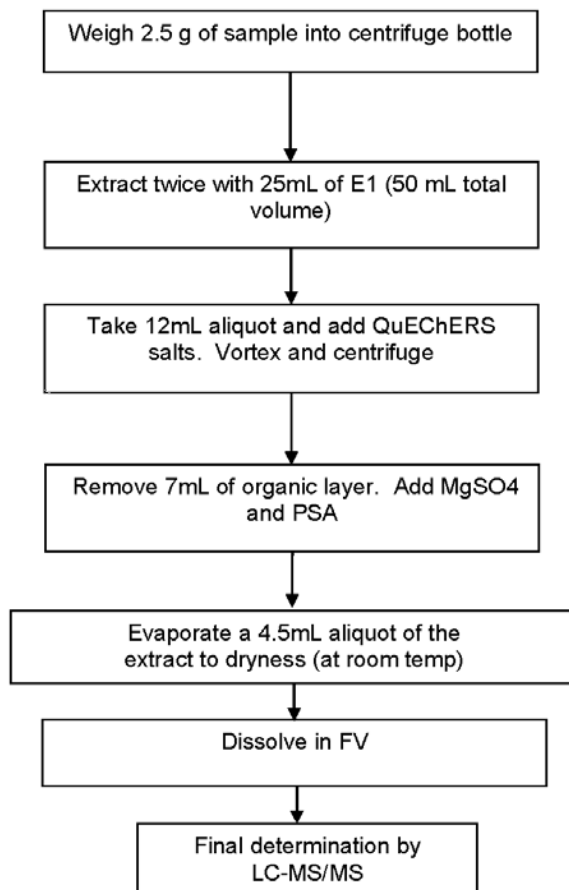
Weigh 2.5 g of sample into centrifuge bottle

Extract twice with 25mL of E1 (50 mL total volume)

Take 12mL aliquot and add QuEChERS salts. Vortex and centrifuge

Remove 7mL of organic layer. Add MgSO4 and PSA

Evaporate a 4.5mL aliquot of the extract to dryness (at room temp)

Dissolve in FV

Final determination by LC-MS/MS